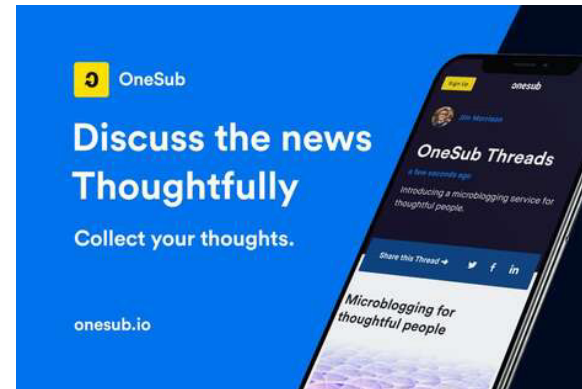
OneSub

Discuss the news Thoughtfully

Collect your thoughts.

onesub.io

Sign Up

onesub

Jim Morrison

OneSub Threads

a few seconds ago

Introducing a microblogging service for thoughtful people.

Share this Thread →

Microblogging for thoughtful people